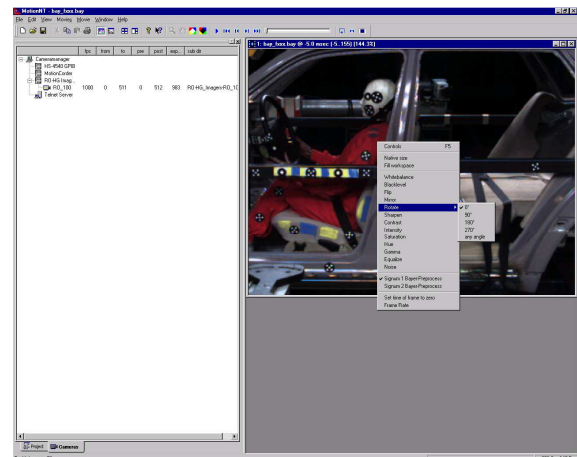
MotionMT - bap_box.bay
File Edit View Moving Movie Window Help

| | fps | from | to | pre | post | exp... | sub dir |
|---|---|---|---|---|---|---|---|
| RO_100 | 1000 | 0 | 511 | 0 | 512 | 983 | RO-HG_Images-RO_1( |

Cameramanager
HS-4540 GPIB
MotionCorder
RO-HG Imag...
RO_100
Telnet Server

1: bap_box.bay @ -5.0 msec (-5...155) (144.3%)

Controls F5
Native size
Fill workspace
Whitebalance
Blacklevel
Flip
Mirror
Rotate
Sharpen
Contrast
Intensity
Saturation
Hue
Gamma
Equalize
Noise
Signum 1 BayerPreprocess
Signum 2 BayerPreprocess
Set time of frame to zero
Frame Rate

0°
90°
180°
270°
any angle

Project Camera